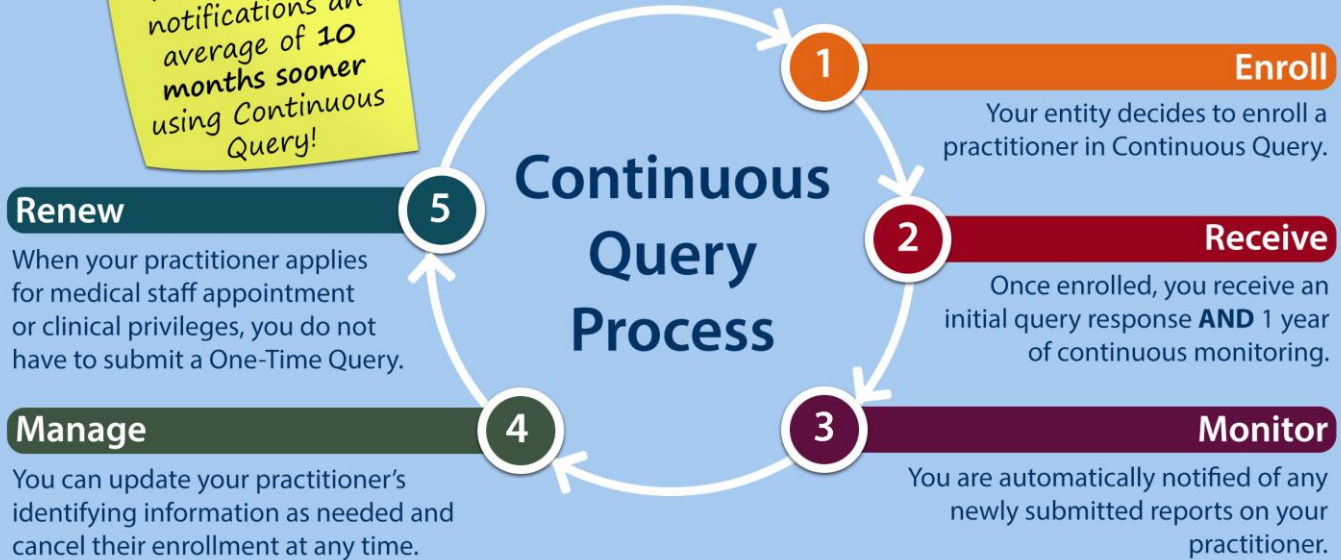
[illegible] notifications an average of **10 months sooner** using Continuous Query!

Continuous Query Process

1 Enroll
Your entity decides to enroll a practitioner in Continuous Query.

2 Receive
Once enrolled, you receive an initial query response **AND** 1 year of continuous monitoring.

3 Monitor
You are automatically notified of any newly submitted reports on your practitioner.

4 Manage
You can update your practitioner's identifying information as needed and cancel their enrollment at any time.

5 Renew
When your practitioner applies for medical staff appointment or clinical privileges, you do not have to submit a One-Time Query.